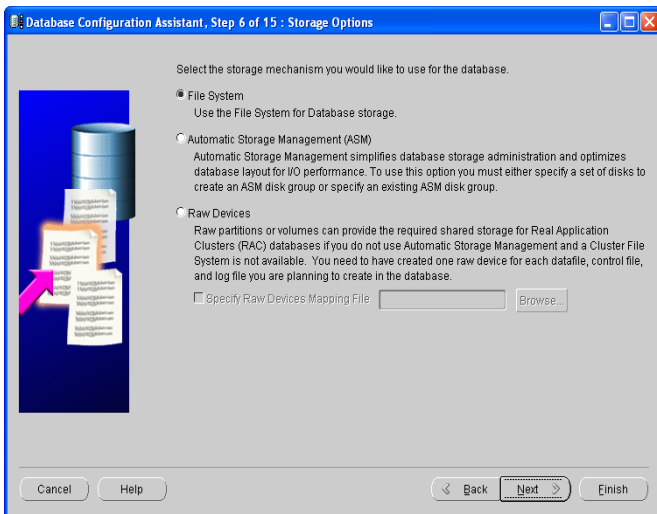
Database Configuration Assistant, Step 6 of 15 : Storage Options

Select the storage mechanism you would like to use for the database.

File System
Use the File System for Database storage.

Automatic Storage Management (ASM)
Automatic Storage Management simplifies database storage administration and optimizes database layout for I/O performance. To use this option you must either specify a set of disks to create an ASM disk group or specify an existing ASM disk group.

Raw Devices
Raw partitions or volumes can provide the required shared storage for Real Application Clusters (RAC) databases if you do not use Automatic Storage Management and a Cluster File System is not available. You need to have created one raw device for each datafile, control file, and log file you are planning to create in the database.

Specify Raw Devices Mapping File

Browse...

Cancel

Help

Back

Next

Finish